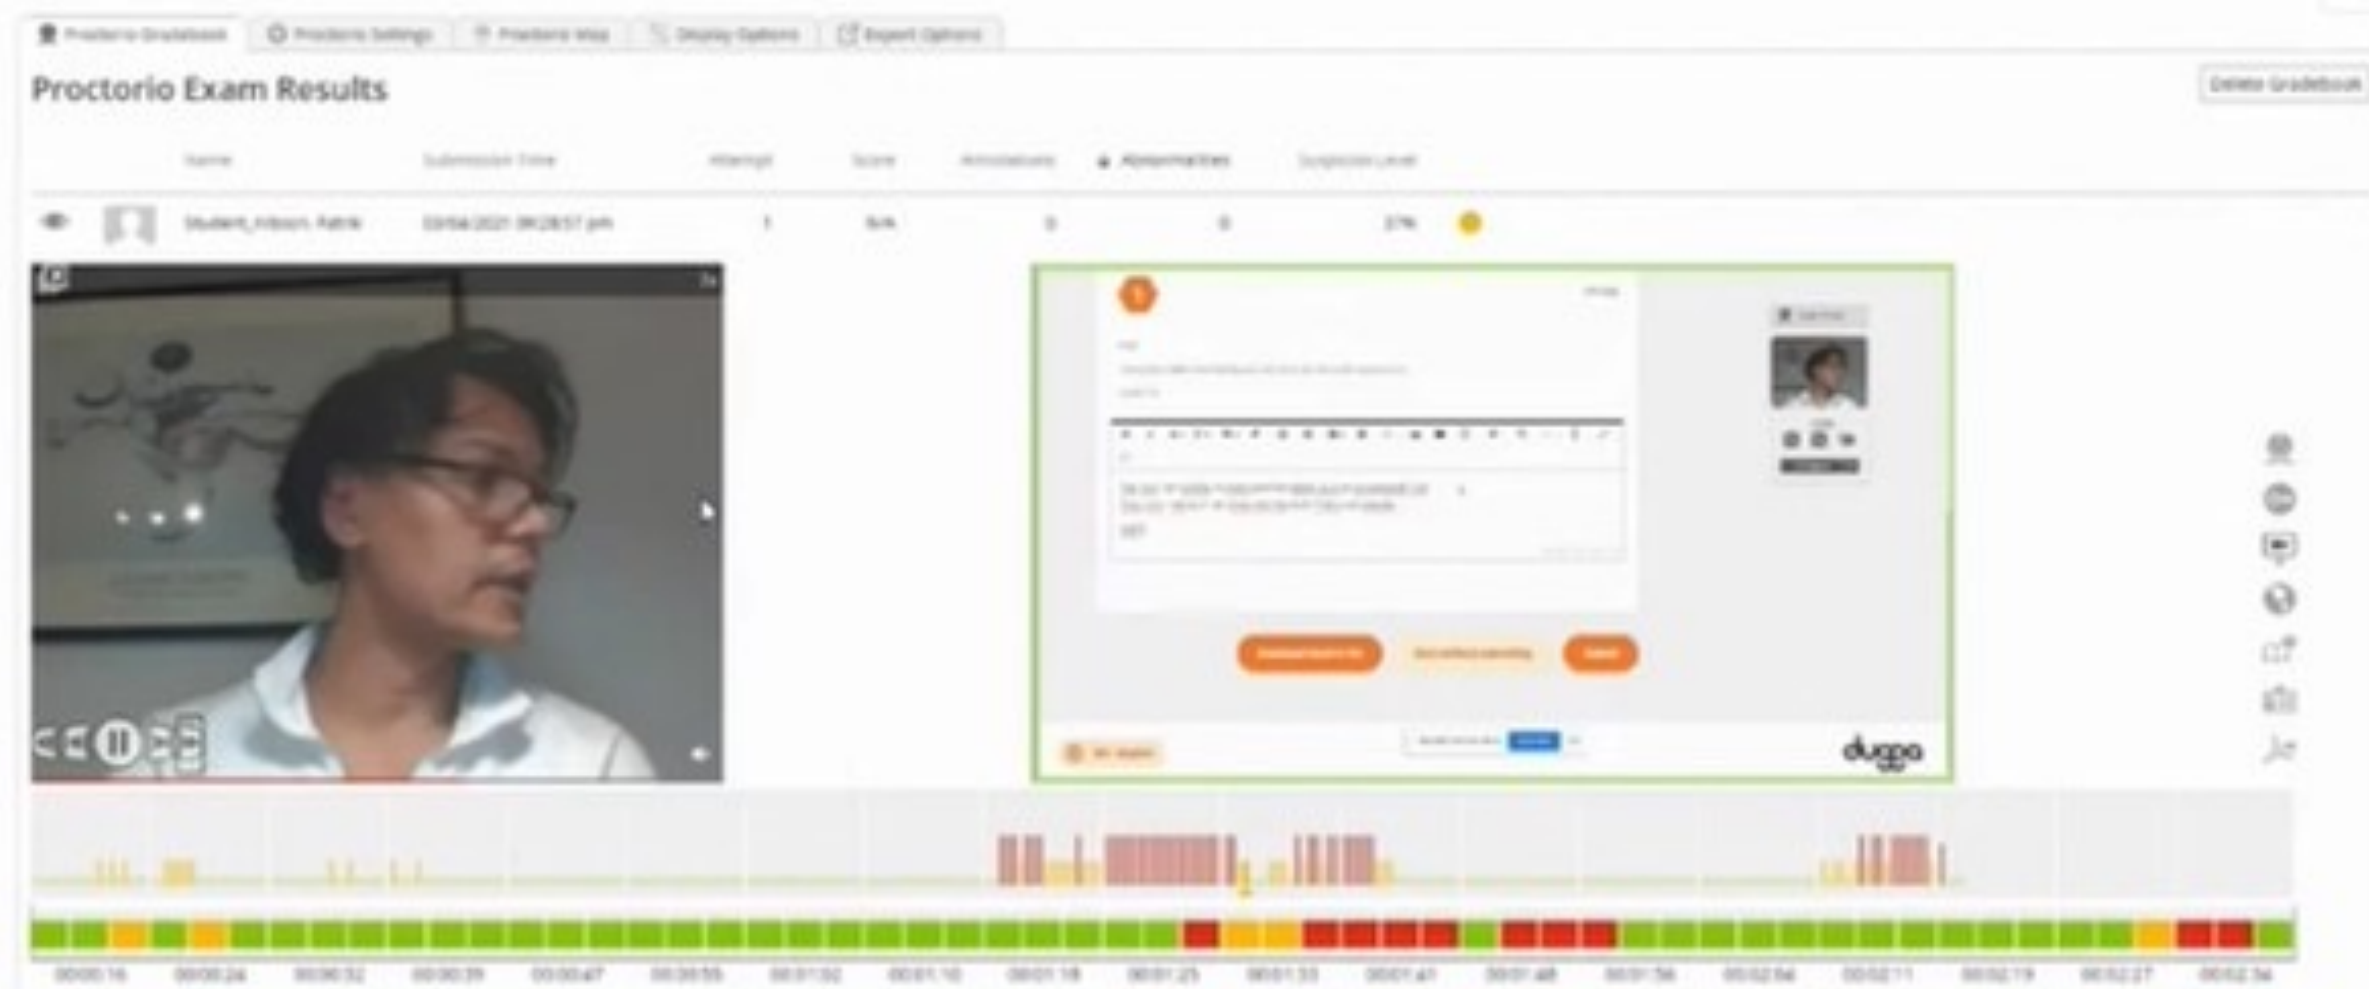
Proctorio Gradebook | Proctorio Settings | Proctorio Map | Display Options | Export Options

Proctorio Exam Results

Delete Gradebook

| Name | Submission Time | Attempt | Score | Annotations | Abnormalities | Suspicion Level |
|---|---|---|---|---|---|---|
| Student_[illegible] | 03/04/2021 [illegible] pm | 1 | N/A | 0 | 0 | 37% |

dugga

00:00:16 00:00:24 00:00:32 00:00:39 00:00:47 00:00:55 00:01:02 00:01:10 00:01:18 00:01:25 00:01:33 00:01:41 00:01:48 00:01:56 00:02:04 00:02:11 00:02:19 00:02:27 00:02:34